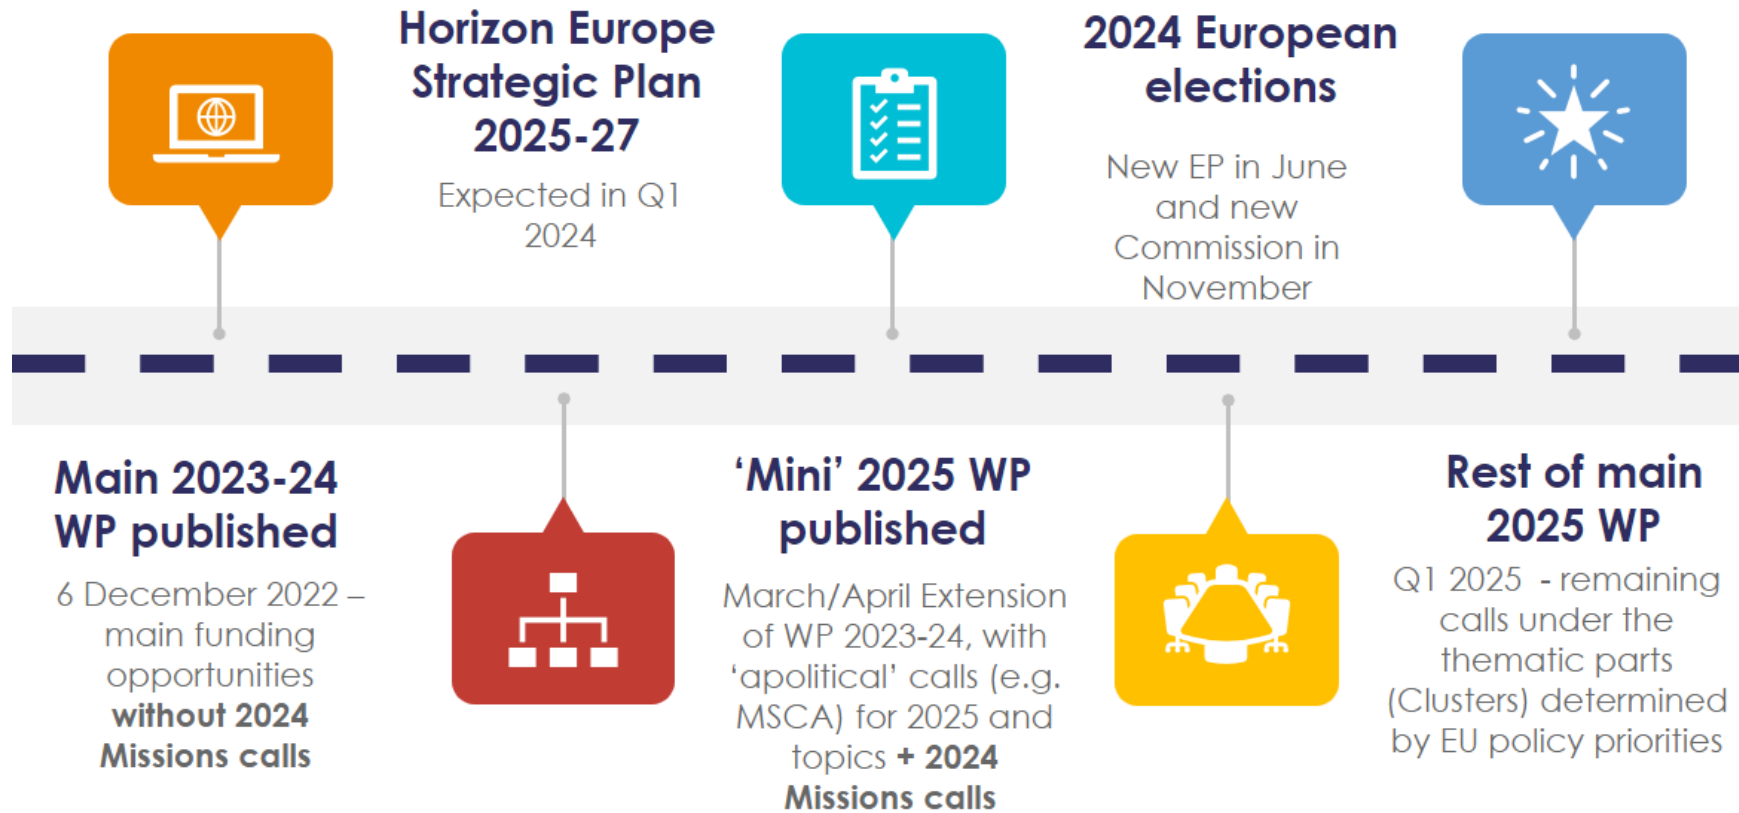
Horizon Europe Strategic Plan 2025-27

Expected in Q1 2024

2024 European elections

New EP in June and new Commission in November

Main 2023-24 WP published

6 December 2022 – main funding opportunities **without 2024 Missions calls**

'Mini' 2025 WP published

March/April Extension of WP 2023-24, with 'apolitical' calls (e.g. MSCA) for 2025 and topics **+ 2024 Missions calls**

Rest of main 2025 WP

Q1 2025 - remaining calls under the thematic parts (Clusters) determined by EU policy priorities